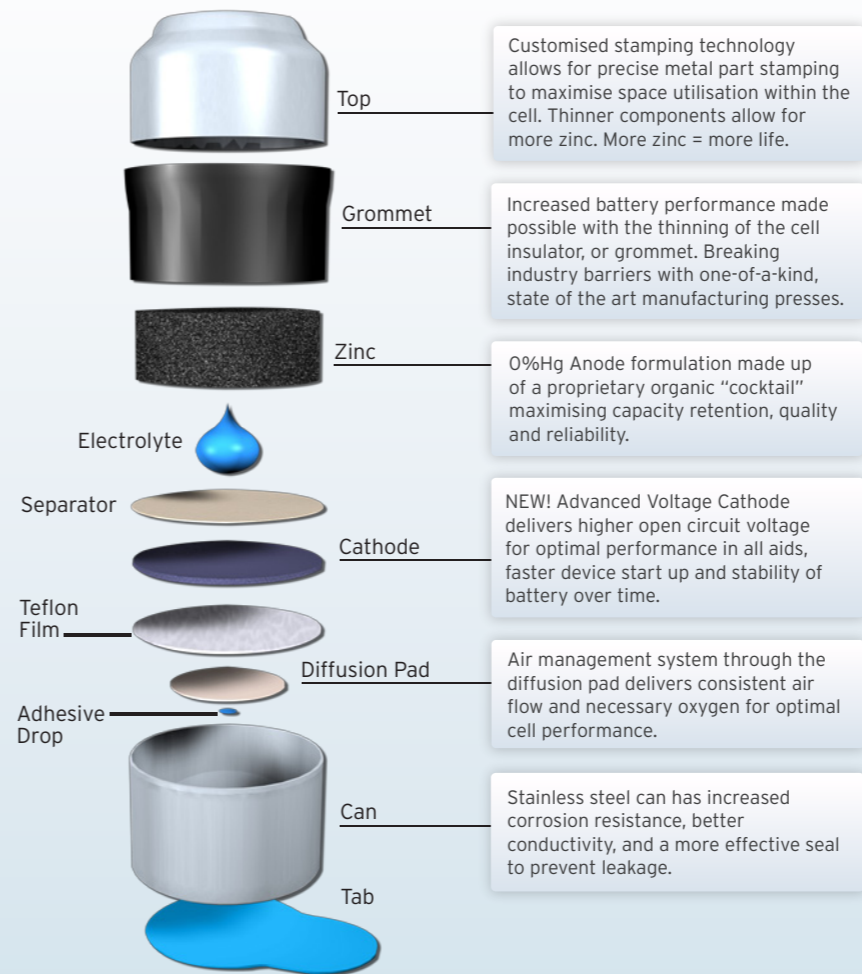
Top

Customised stamping technology allows for precise metal part stamping to maximise space utilisation within the cell. Thinner components allow for more zinc. More zinc = more life.

Grommet

Increased battery performance made possible with the thinning of the cell insulator, or grommet. Breaking industry barriers with one-of-a-kind, state of the art manufacturing presses.

Zinc

0%Hg Anode formulation made up of a proprietary organic "cocktail" maximising capacity retention, quality and reliability.

Electrolyte

Separator

Cathode

NEW! Advanced Voltage Cathode delivers higher open circuit voltage for optimal performance in all aids, faster device start up and stability of battery over time.

Teflon Film

Diffusion Pad

Air management system through the diffusion pad delivers consistent air flow and necessary oxygen for optimal cell performance.

Adhesive Drop

Can

Stainless steel can has increased corrosion resistance, better conductivity, and a more effective seal to prevent leakage.

Tab